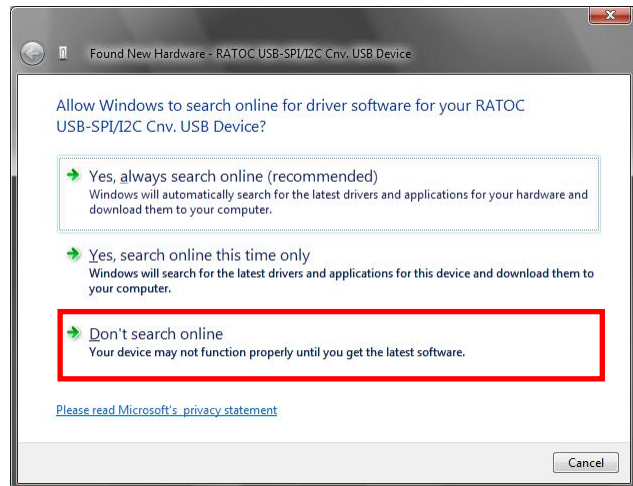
Found New Hardware - RATOC USB-SPI/I2C Cnv. USB Device

Allow Windows to search online for driver software for your RATOC USB-SPI/I2C Cnv. USB Device?

Yes, always search online (recommended)
Windows will automatically search for the latest drivers and applications for your hardware and download them to your computer.

Yes, search online this time only
Windows will search for the latest drivers and applications for this device and download them to your computer.

Don't search online
Your device may not function properly until you get the latest software.

Please read Microsoft's privacy statement

Cancel